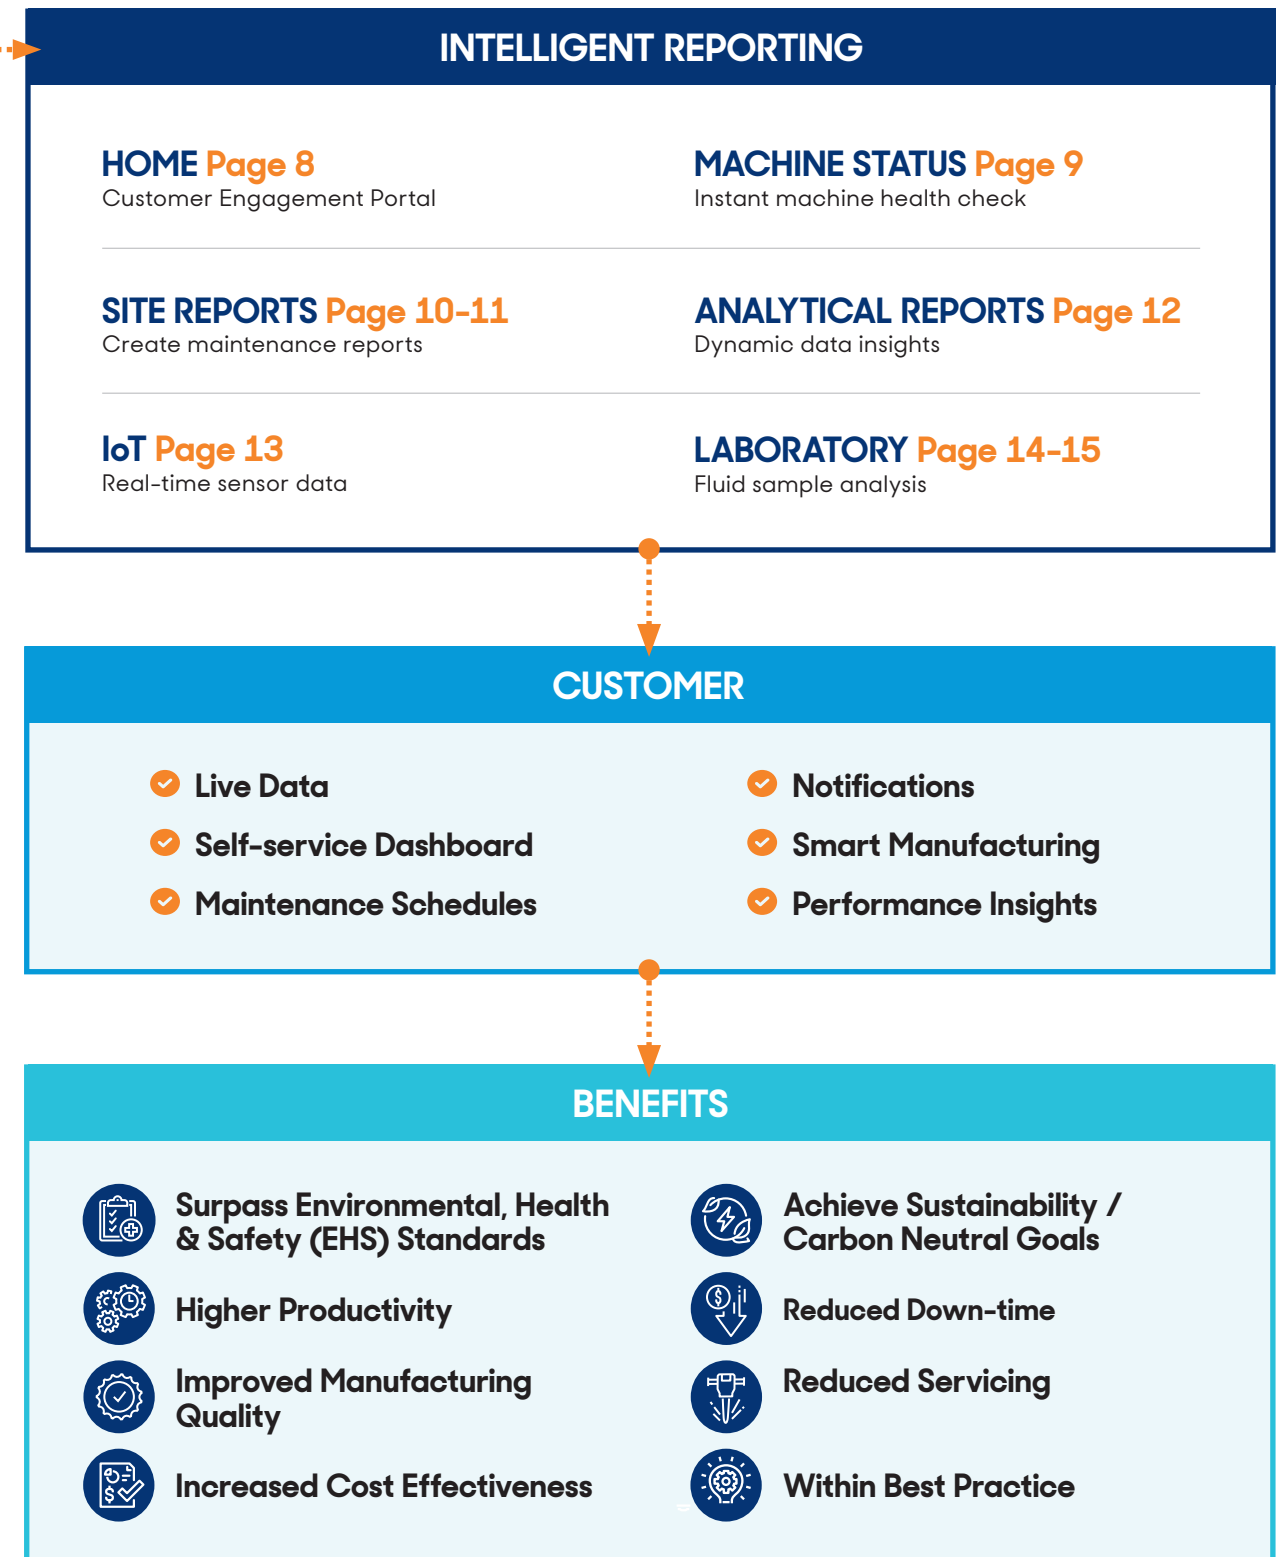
INTELLIGENT REPORTING

HOME Page 8
Customer Engagement Portal

MACHINE STATUS Page 9
Instant machine health check

SITE REPORTS Page 10-11
Create maintenance reports

ANALYTICAL REPORTS Page 12
Dynamic data insights

IoT Page 13
Real-time sensor data

LABORATORY Page 14-15
Fluid sample analysis

CUSTOMER

Live Data
Self-service Dashboard
Maintenance Schedules

Notifications
Smart Manufacturing
Performance Insights

BENEFITS

Surpass Environmental, Health & Safety (EHS) Standards
Higher Productivity
Improved Manufacturing Quality
Increased Cost Effectiveness

Achieve Sustainability / Carbon Neutral Goals
Reduced Down-time
Reduced Servicing
Within Best Practice